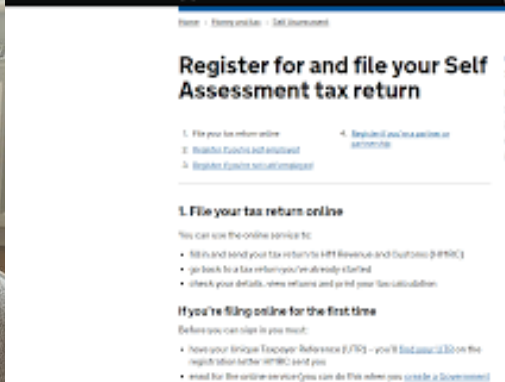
Home › Money and tax › Self Assessment

Register for and file your Self Assessment tax return

1. File your tax return online
2. Register if you're self-employed
3. Register if you're not self-employed
4. Register if you're a partner or partnership

1. File your tax return online

You can use the online service to:

• fill in and send your tax return to HM Revenue and Customs (HMRC)
• go back to a tax return you've already started
• check your details, view returns and print your tax calculation

If you're filing online for the first time

Before you can sign in you must:

• have your Unique Taxpayer Reference (UTR) – you'll find your UTR on the registration letter HMRC send you
• enrol for the online service (you can do this when you create a Government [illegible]